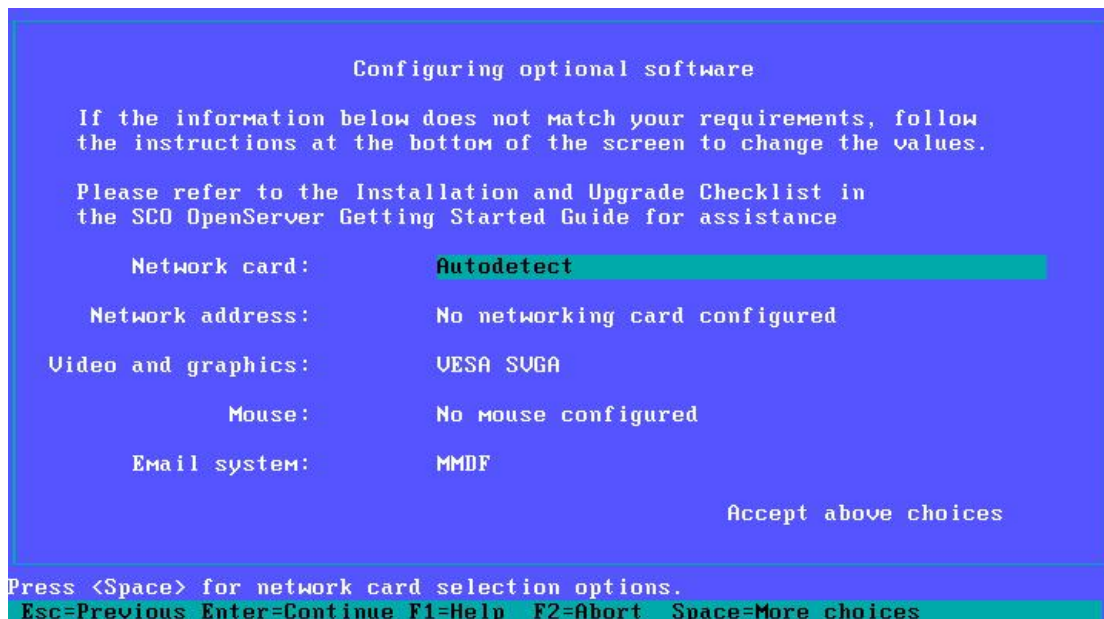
Configuring optional software

If the information below does not match your requirements, follow the instructions at the bottom of the screen to change the values.

Please refer to the Installation and Upgrade Checklist in the SCO OpenServer Getting Started Guide for assistance

Network card: Autodetect

Network address: No networking card configured

Video and graphics: VESA SVGA

Mouse: No mouse configured

Email system: MMDF

Accept above choices

Press <Space> for network card selection options.
Esc=Previous Enter=Continue F1=Help F2=Abort Space=More choices